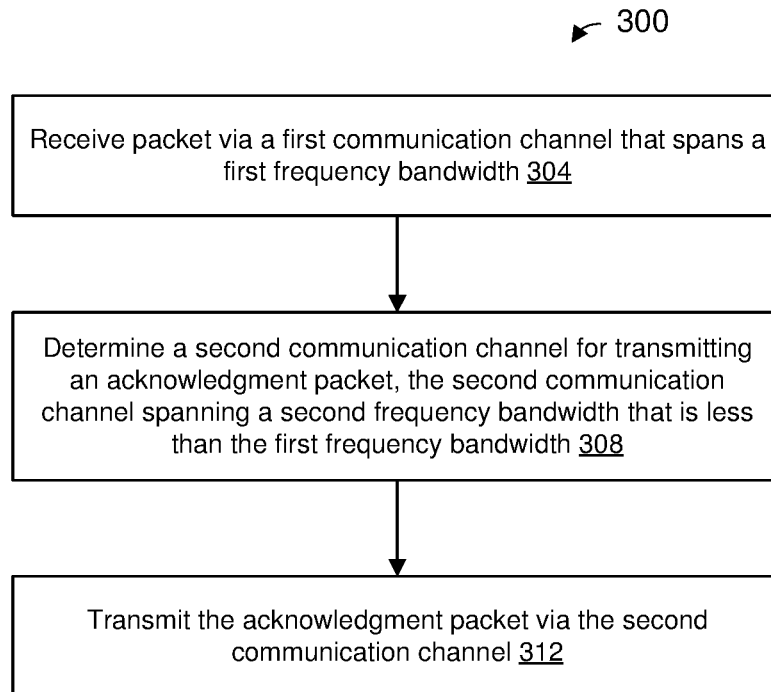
300

Receive packet via a first communication channel that spans a first frequency bandwidth 304

Determine a second communication channel for transmitting an acknowledgment packet, the second communication channel spanning a second frequency bandwidth that is less than the first frequency bandwidth 308

Transmit the acknowledgment packet via the second communication channel 312